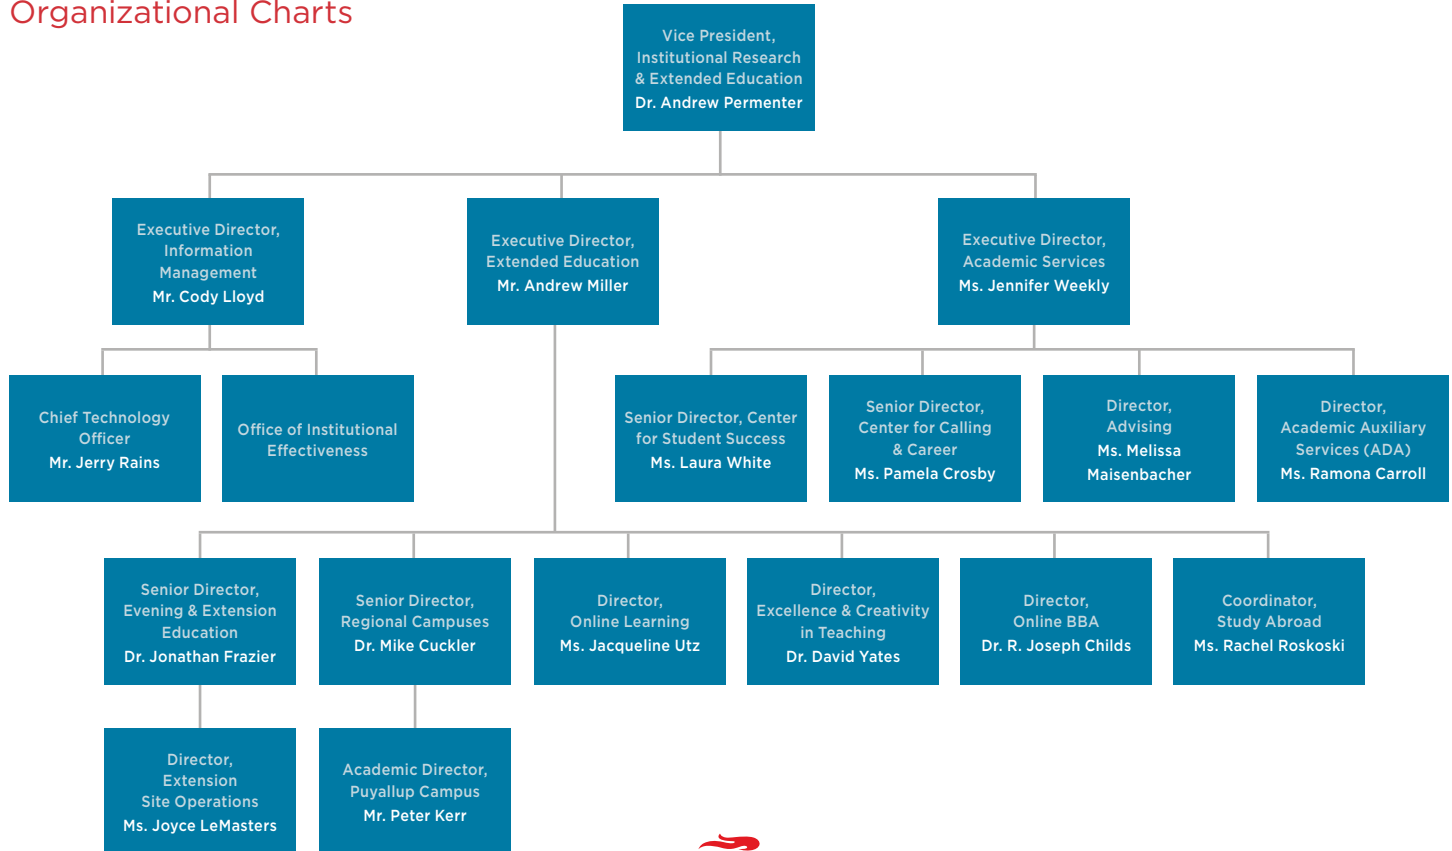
Organizational Charts

Vice President, Institutional Research & Extended Education
Dr. Andrew Permenter

Executive Director, Information Management
Mr. Cody Lloyd

Executive Director, Extended Education
Mr. Andrew Miller

Executive Director, Academic Services
Ms. Jennifer Weekly

Chief Technology Officer
Mr. Jerry Rains

Office of Institutional Effectiveness

Senior Director, Center for Student Success
Ms. Laura White

Senior Director, Center for Calling & Career
Ms. Pamela Crosby

Director, Advising
Ms. Melissa Maisenbacher

Director, Academic Auxiliary Services (ADA)
Ms. Ramona Carroll

Senior Director, Evening & Extension Education
Dr. Jonathan Frazier

Senior Director, Regional Campuses
Dr. Mike Cuckler

Director, Online Learning
Ms. Jacqueline Utz

Director, Excellence & Creativity in Teaching
Dr. David Yates

Director, Online BBA
Dr. R. Joseph Childs

Coordinator, Study Abroad
Ms. Rachel Roskoski

Director, Extension Site Operations
Ms. Joyce LeMasters

Academic Director, Puyallup Campus
Mr. Peter Kerr